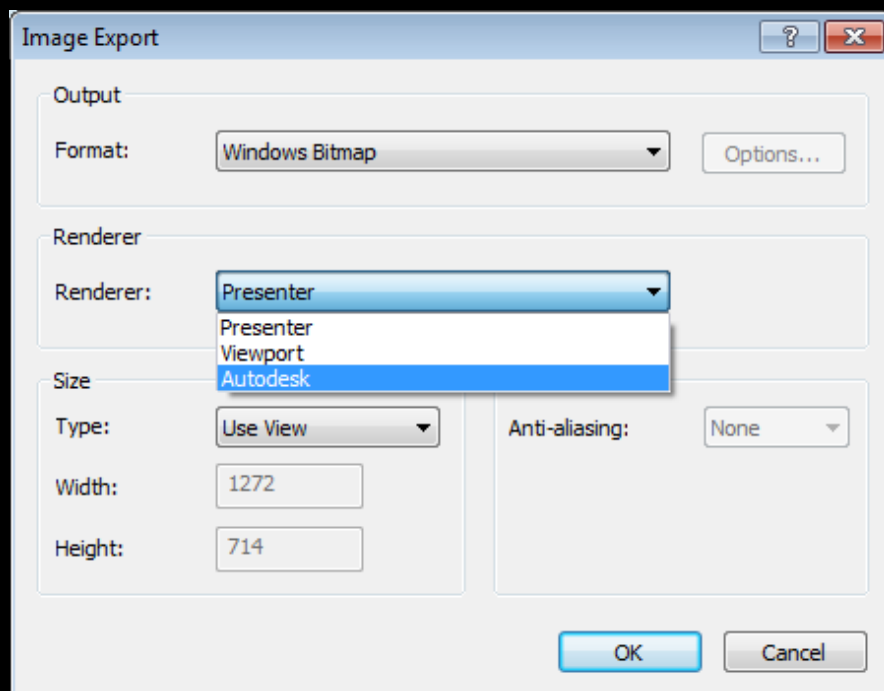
Image Export

?

Output

Format: Windows Bitmap

Options...

Renderer

Renderer: Presenter

Presenter
Viewport
Autodesk

Size

Type: Use View

Width: 1272

Height: 714

Anti-aliasing: None

OK

Cancel